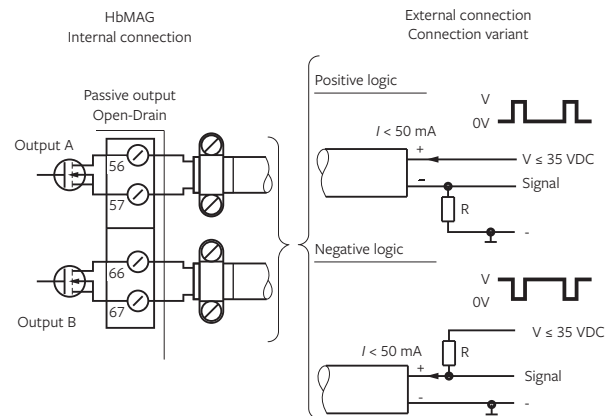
HbMAG
Internal connection

External connection
Connection variant

Passive output
Open-Drain

Output A

56

57

66

67

Output B

Positive logic

V
0V

$I < 50$ mA

+

–

$V \leq 35$ VDC

Signal

R

-

Negative logic

V
0V

$V \leq 35$ VDC

$I < 50$ mA

R

+

Signal

-

-